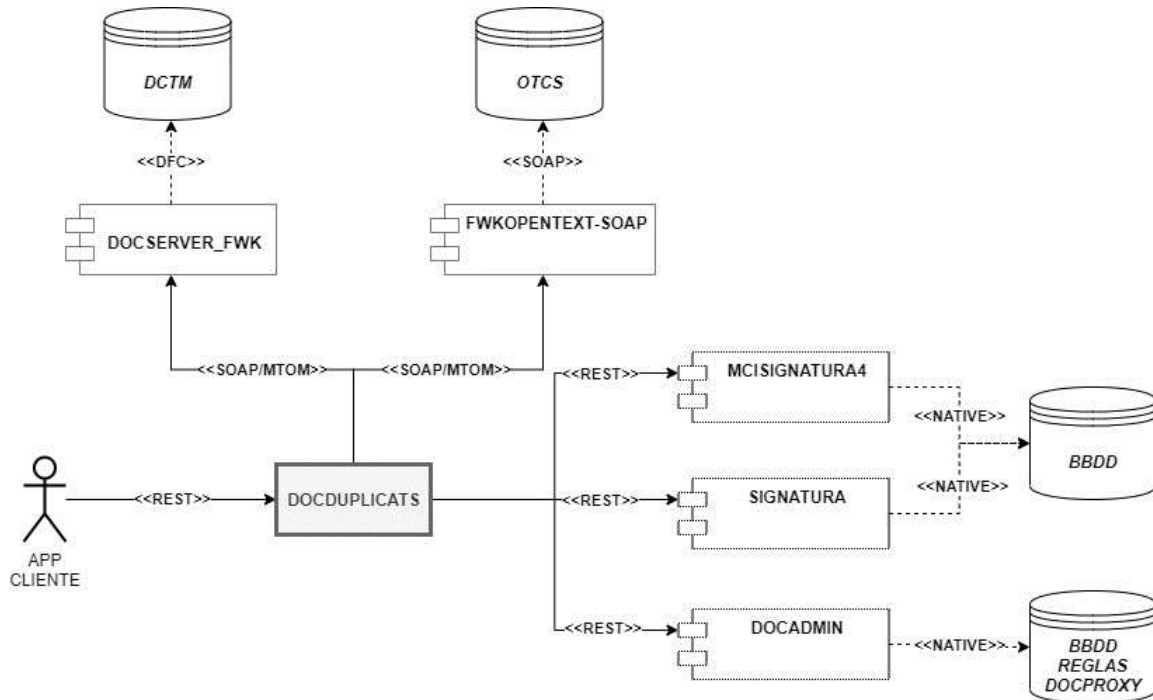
DCTM

OTCS

<<DFC>>

<<SOAP>>

DOCSERVER_FWK

FWKOPENTEXT-SOAP

<<SOAP/MTOM>>

<<SOAP/MTOM>>

<<REST>>

MCISIGNATURA4

<<NATIVE>>

BBDD

APP CLIENTE

<<REST>>

DOCDUPLICATS

<<REST>>

SIGNATURA

<<NATIVE>>

<<REST>>

DOCADMIN

<<NATIVE>>

BBDD REGLAS DOCPROXY